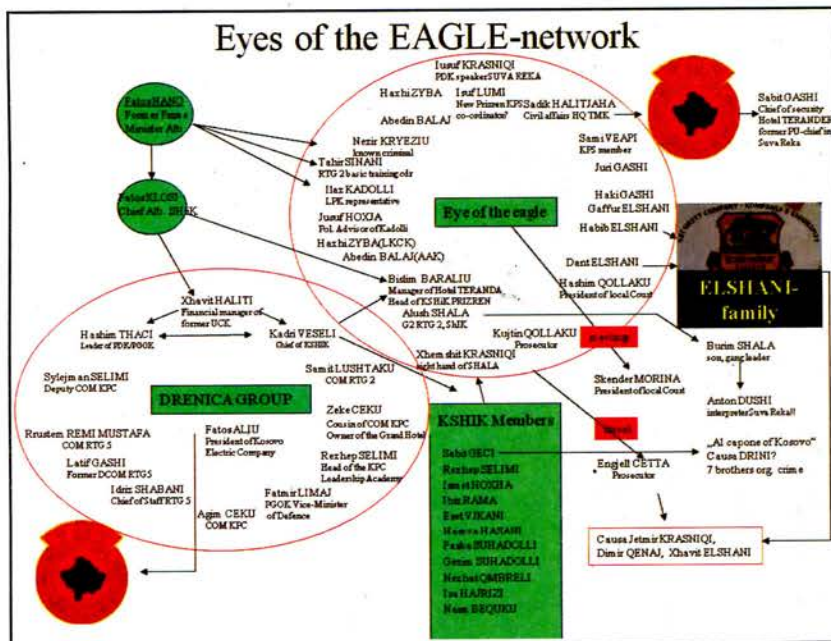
Eyes of the EAGLE-network

Fatmir HANO
Former Prime Minister Alb.

Fatos KLOSI
Chief Alb. SHIK

Jusuf KRASNIQI
PDK speaker SUVA REKA

Haxhi ZYBA

Isuf LUMI
New Prizren KPS co-ordinator

Sadik HALITJAHA
Civil affairs HQ TMK

Abedin BALAJ

Nezir KRYEZIU
known criminal

Tahir SINANI
RTG 2 basic training cdr

Ilaz KADOLLI
LPK representative

Jusuf HOXHA
Pol. Advisor of Kadolli

Haxhi ZYBA (LKCK)

Abedin BALAJ (AAK)

Sami VEAPI
KPS member

Juri GASHI

Haki GASHI

Gaffur ELSHANI

Habib ELSHANI

Dant ELSHANI

Eye of the eagle

Sabit GASHI
Chief of security Hotel TERANDE former PU-chief in Suva Reka

ELSHANI-family

Xhavit HALITI
Financial manager of former UCK

Bislim BARALIU
Manager of Hotel TERANDA, Head of KSHIK PRIZREN

Hashim QOLLAKU
President of local Court

Alush SHALA
G2 RTG 2, SHIK

Hashim THACI
Leader of PDK/PGOK

Kadri VESELI
Chief of KSHIK

Kujtim QOLLAKU
Prosecutor

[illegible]

Burim SHALA
son, gangleader

Xhemshit KRASNIQI
right hand of SHALA

Sylejman SELIMI
Deputy COM KPC

Samit LUSHTAKU
COM RTG 2

Skender MORINA
President of local Court

Anton DUSHI
interpreter Suva Reka!!

DRENICA GROUP

Zeke CEKU
Cousin of COM KPC Owner of the Grand Hotel

KSHIK Members

Rrustem REMI MUSTAFA
COM RTG 5

Fatos ALIU
President of Kosovo Electric Company

Sabit GECI
Rexhep SELIMI
Ismet HOXHA
Ibis RAMA
Bast VIKANI
Hasnve HAXANI
Pasko SUHADOLLI
Genim SUHADOLLI
Nezhat QMBRELI
Isa HAJRIZI
Naim BEQUIKU

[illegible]

Engjell CETTA
Prosecutor

„Al capone of Kosovo" Causa DRINI? 7 brothers org. crime

Latif GASHI
Former DCOM RTG5

Rexhep SELIMI
Head of the KPC Leadership Academy

Idriz SHABANI
Chief of Staff RTG 5

Fatmir LIMAJ
PGOK Vice-Minister of Defence

Agim CEKU
COM KPC

Causa Jetmir KRASNIQI, Dimir QENAJ, Xhavit ELSHANI